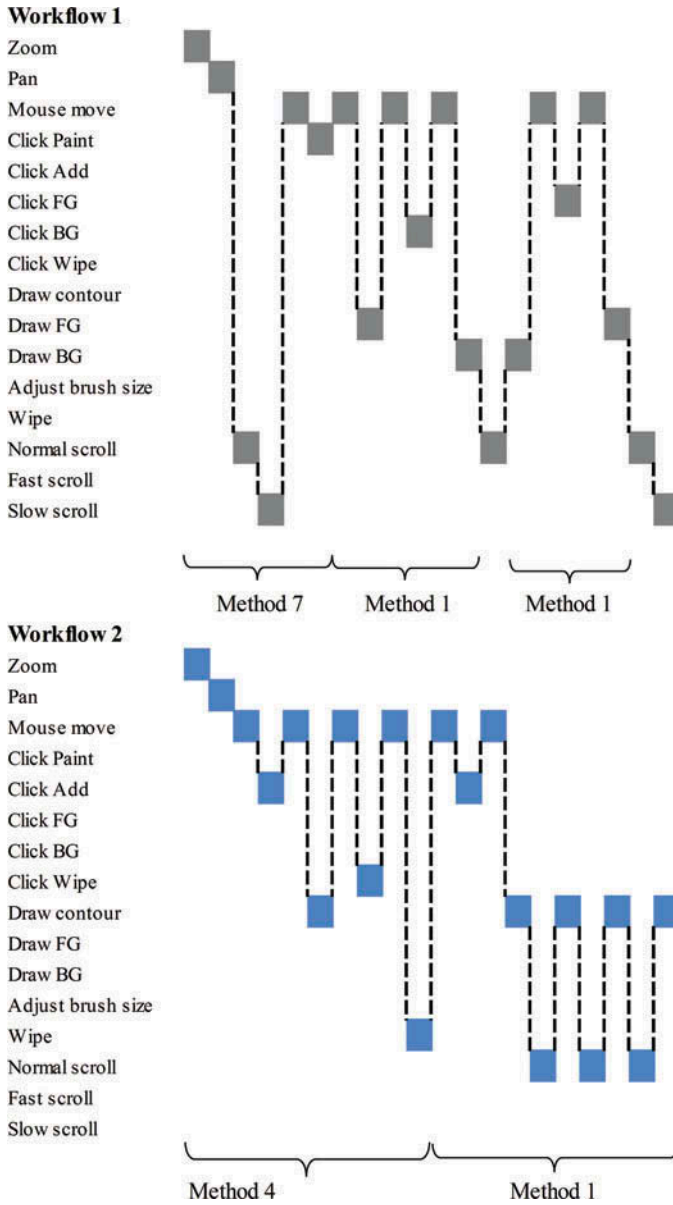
**Workflow 1**

Zoom
Pan
Mouse move
Click Paint
Click Add
Click FG
Click BG
Click Wipe
Draw contour
Draw FG
Draw BG
Adjust brush size
Wipe
Normal scroll
Fast scroll
Slow scroll

Method 7 Method 1 Method 1

**Workflow 2**

Zoom
Pan
Mouse move
Click Paint
Click Add
Click FG
Click BG
Click Wipe
Draw contour
Draw FG
Draw BG
Adjust brush size
Wipe
Normal scroll
Fast scroll
Slow scroll

Method 4 Method 1